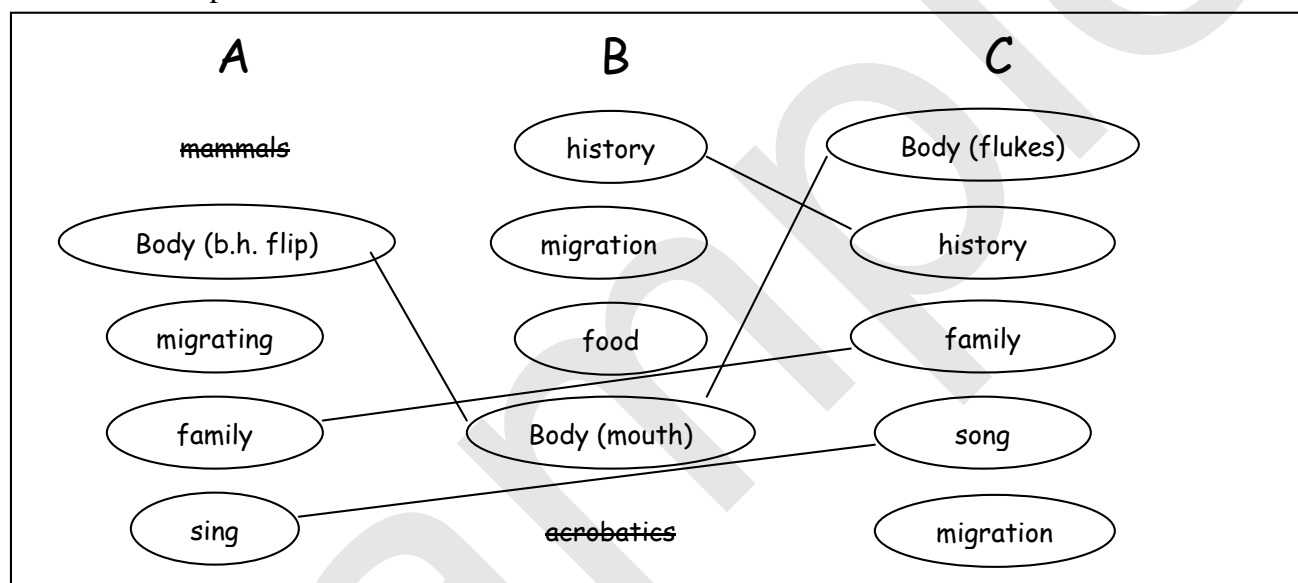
| A | B | C |
|---|---|---|
| ~~mammals~~ | history | Body (flukes) |
| Body (b.h. flip) | migration | history |
| migrating | food | family |
| family | Body (mouth) | song |
| sing | ~~acrobatics~~ | migration |